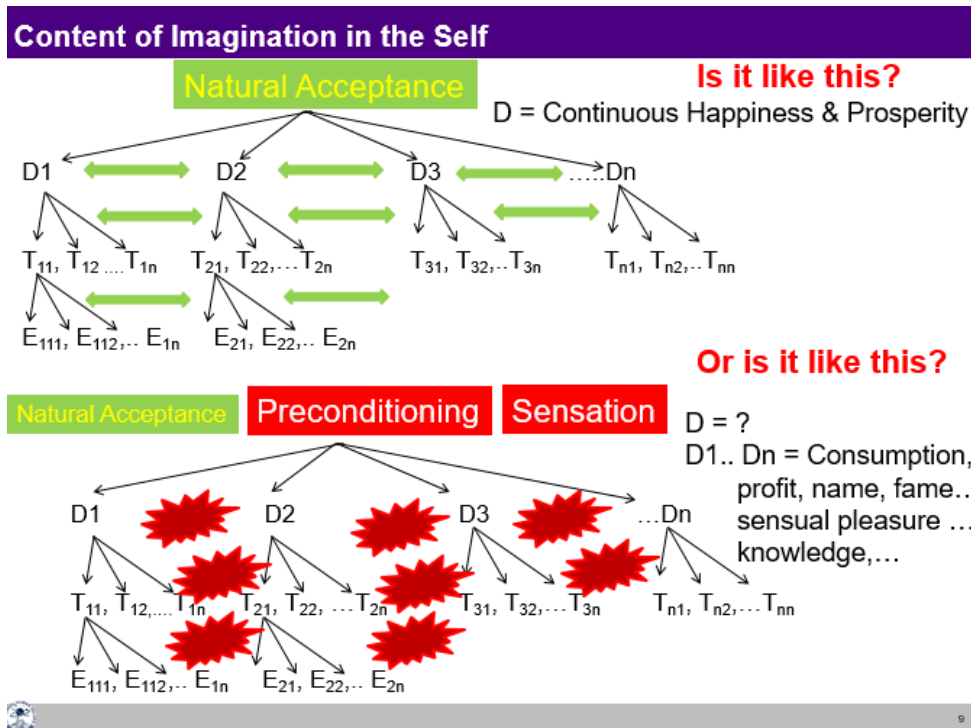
Content of Imagination in the Self

Natural Acceptance

Is it like this?

D = Continuous Happiness & Prosperity

D1 D2 D3 .....Dn

$T_{11}$, $T_{12}$ .... $T_{1n}$ $T_{21}$, $T_{22}$,... $T_{2n}$ $T_{31}$, $T_{32}$,.. $T_{3n}$ $T_{n1}$, $T_{n2}$,.. $T_{nn}$

$E_{111}$, $E_{112}$,.. $E_{1n}$ $E_{21}$, $E_{22}$,.. $E_{2n}$

Or is it like this?

Natural Acceptance Preconditioning Sensation

D = ?

D1.. Dn = Consumption, profit, name, fame.. sensual pleasure … knowledge,…

D1 D2 D3 ...Dn

$T_{11}$, $T_{12}$,.... $T_{1n}$ $T_{21}$, $T_{22}$, ...$T_{2n}$ $T_{31}$, $T_{32}$,...$T_{3n}$ $T_{n1}$, $T_{n2}$,...$T_{nn}$

$E_{111}$, $E_{112}$,.. $E_{1n}$ $E_{21}$, $E_{22}$,.. $E_{2n}$

9